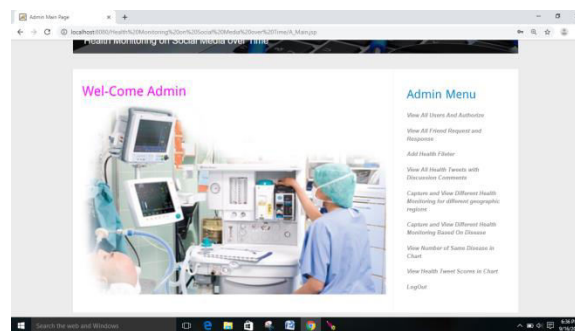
Admin Main Page

localhost:8080/Health%20Monitoring%20on%20Social%20Media%20over%20Time/A_Main.jsp

Health Monitoring on Social Media over Time

Wel-Come Admin

Admin Menu

View All Users And Authorize

View All Friend Request and Response

Add Health Filter

View All Health Tweets with Discussion Comments

Capture and View Different Health Monitoring for different geographic regions

Capture and View Different Health Monitoring Based On Disease

View Number of Same Disease in Chart

View Health Tweet Scores in Chart

LogOut

Search the web and Windows